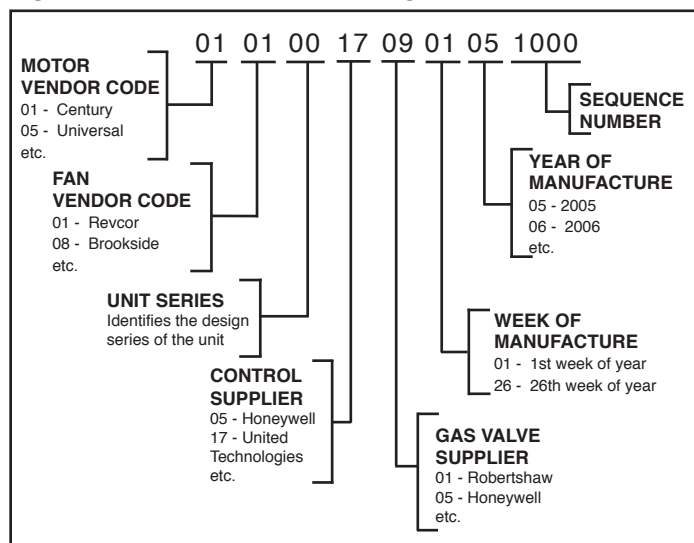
01 01 00 17 09 01 05 1000

MOTOR VENDOR CODE
01 - Century
05 - Universal
etc.

FAN VENDOR CODE
01 - Revcor
08 - Brookside
etc.

UNIT SERIES
Identifies the design series of the unit

CONTROL SUPPLIER
05 - Honeywell
17 - United Technologies
etc.

GAS VALVE SUPPLIER
01 - Robertshaw
05 - Honeywell
etc.

WEEK OF MANUFACTURE
01 - 1st week of year
26 - 26th week of year

YEAR OF MANUFACTURE
05 - 2005
06 - 2006
etc.

SEQUENCE NUMBER